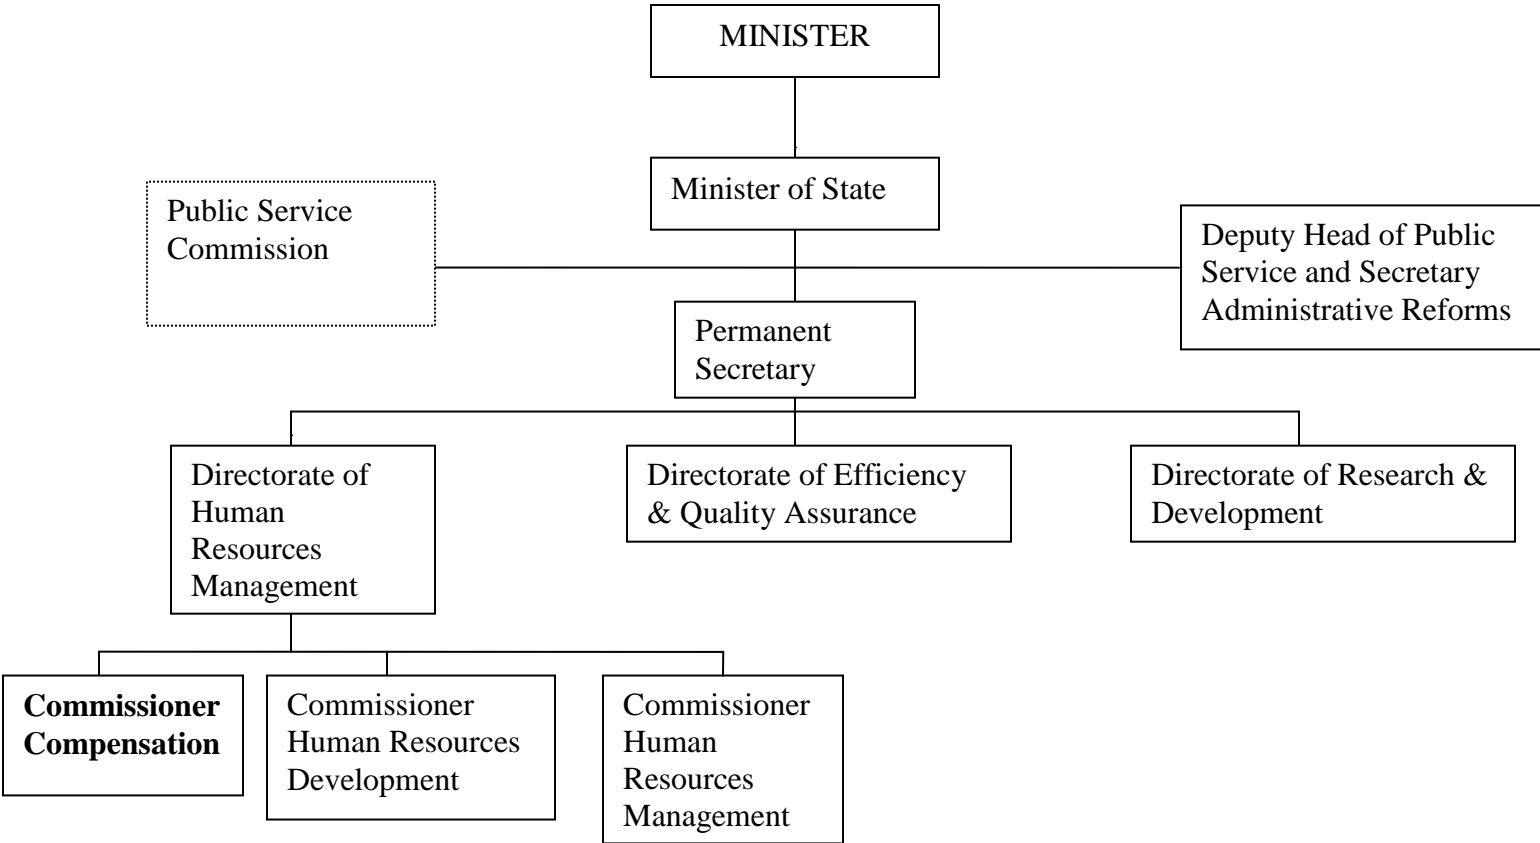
MINISTER

Minister of State

Public Service Commission

Deputy Head of Public Service and Secretary Administrative Reforms

Permanent Secretary

Directorate of Human Resources Management

Directorate of Efficiency & Quality Assurance

Directorate of Research & Development

**Commissioner Compensation**

Commissioner Human Resources Development

Commissioner Human Resources Management